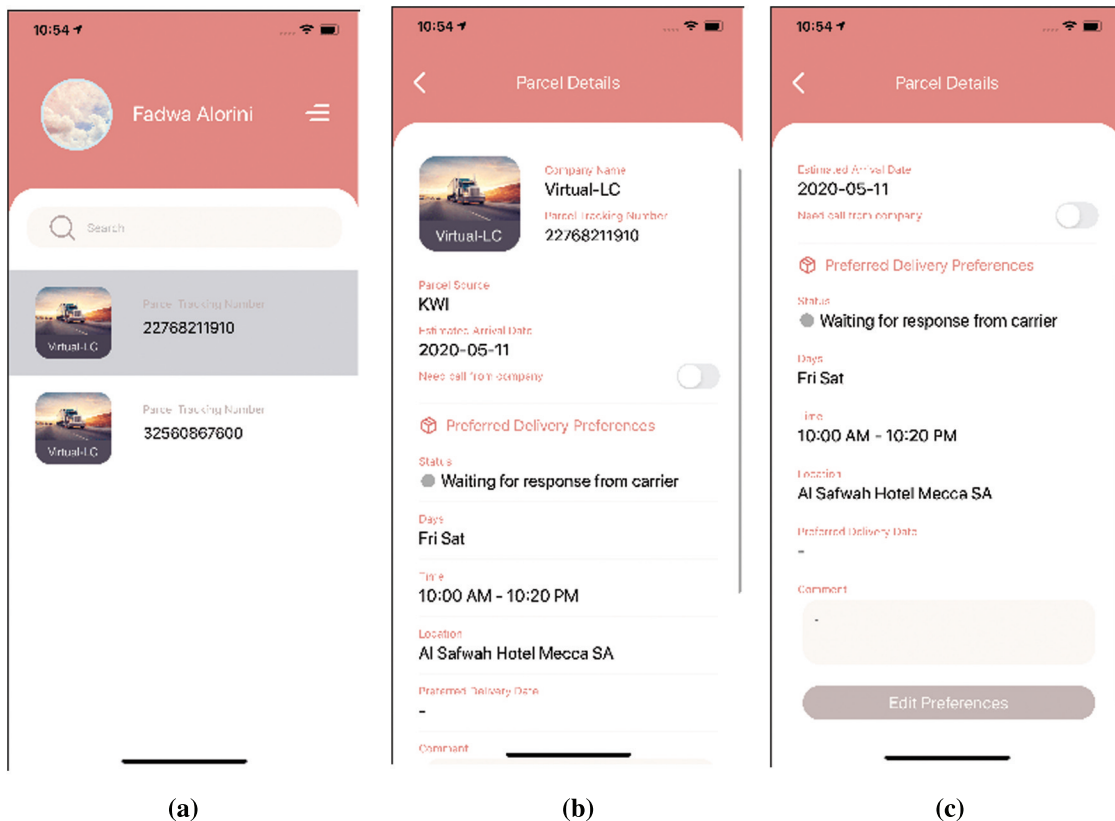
10:54

Fadwa Alorini

Search

Virtual-LC

Parcel Tracking Number
22768211910

Virtual-LC

Parcel Tracking Number
32560867600

(a)

10:54

Parcel Details

Virtual-LC

Company Name
Virtual-LC
Parcel Tracking Number
22768211910

Parcel Source
KWI
Estimated Arrival Date
2020-05-11
Need call from company

Preferred Delivery Preferences

Status
Waiting for response from carrier

Days
Fri Sat

Time
10:00 AM - 10:20 PM

Location
Al Safwah Hotel Mecca SA

Preferred Delivery Date
-

Comment

(b)

10:54

Parcel Details

Estimated Arrival Date
2020-05-11
Need call from company

Preferred Delivery Preferences

Status
Waiting for response from carrier

Days
Fri Sat

Time
10:00 AM - 10:20 PM

Location
Al Safwah Hotel Mecca SA

Preferred Delivery Date
-

Comment
-

Edit Preferences

(c)